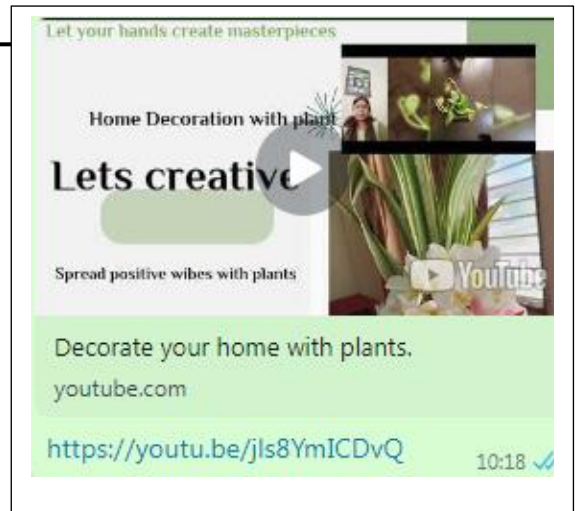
Let your hands create masterpieces

Home Decoration with plant

Lets creative

Spread positive wibes with plants

YouTube

Decorate your home with plants.

youtube.com

https://youtu.be/jls8YmICDvQ

10:18